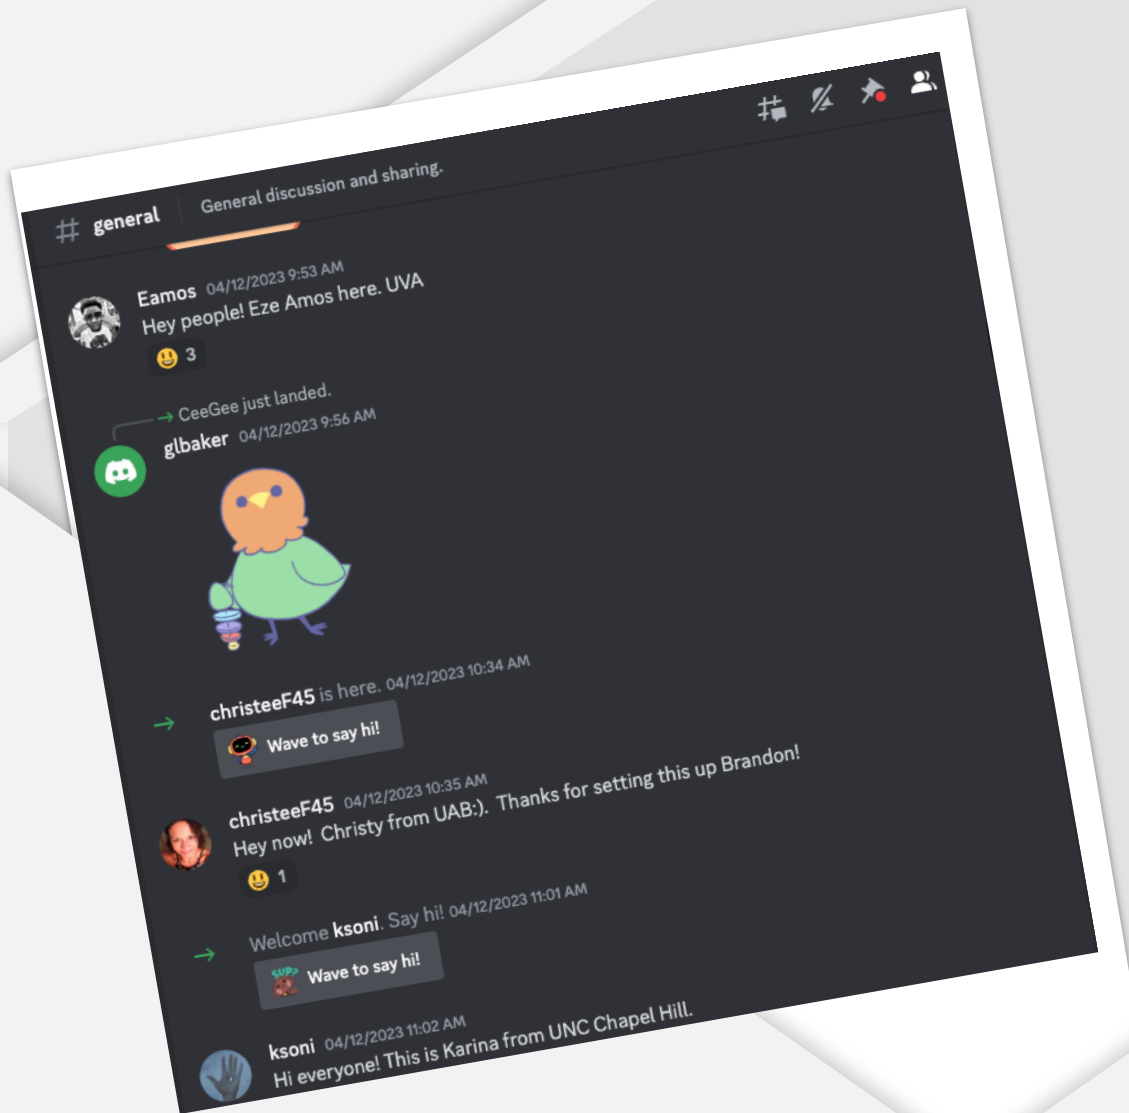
# general
General discussion and sharing.

Eamos 04/12/2023 9:53 AM
Hey people! Eze Amos here. UVA
3

CeeGee just landed.
glbaker 04/12/2023 9:56 AM

christeeF45 is here. 04/12/2023 10:34 AM
Wave to say hi!

christeeF45 04/12/2023 10:35 AM
Hey now! Christy from UAB:). Thanks for setting this up Brandon!
1

Welcome ksoni. Say hi! 04/12/2023 11:01 AM
Wave to say hi!

ksoni 04/12/2023 11:02 AM
Hi everyone! This is Karina from UNC Chapel Hill.